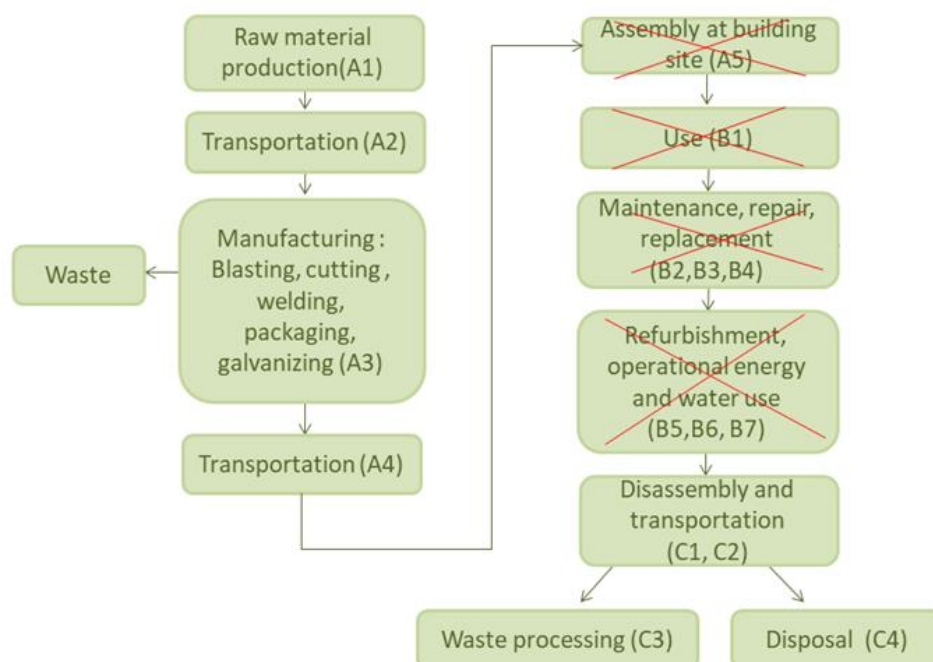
Raw material production(A1)

Transportation (A2)

Manufacturing : Blasting, cutting , welding, packaging, galvanizing (A3)

Waste

Transportation (A4)

Assembly at building site (A5)

Use (B1)

Maintenance, repair, replacement (B2,B3,B4)

Refurbishment, operational energy and water use (B5,B6, B7)

Disassembly and transportation (C1, C2)

Waste processing (C3)

Disposal (C4)